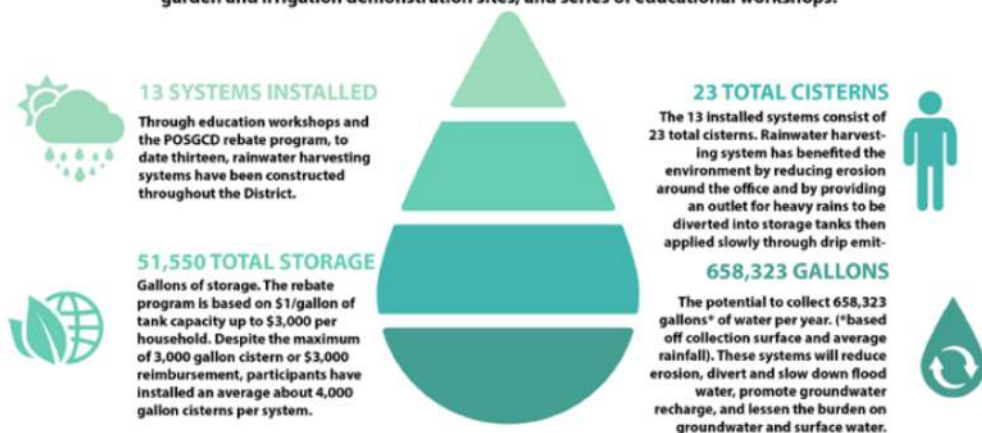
garden and irrigation demonstration sites, and series of educational workshops.

13 SYSTEMS INSTALLED

Through education workshops and the POSGCD rebate program, to date thirteen, rainwater harvesting systems have been constructed throughout the District.

51,550 TOTAL STORAGE

Gallons of storage. The rebate program is based on $1/gallon of tank capacity up to $3,000 per household. Despite the maximum of 3,000 gallon cistern or $3,000 reimbursement, participants have installed an average about 4,000 gallon cisterns per system.

23 TOTAL CISTERNS

The 13 installed systems consist of 23 total cisterns. Rainwater harvesting system has benefited the environment by reducing erosion around the office and by providing an outlet for heavy rains to be diverted into storage tanks then applied slowly through drip emit-

658,323 GALLONS

The potential to collect 658,323 gallons* of water per year. (*based off collection surface and average rainfall). These systems will reduce erosion, divert and slow down flood water, promote groundwater recharge, and lessen the burden on groundwater and surface water.